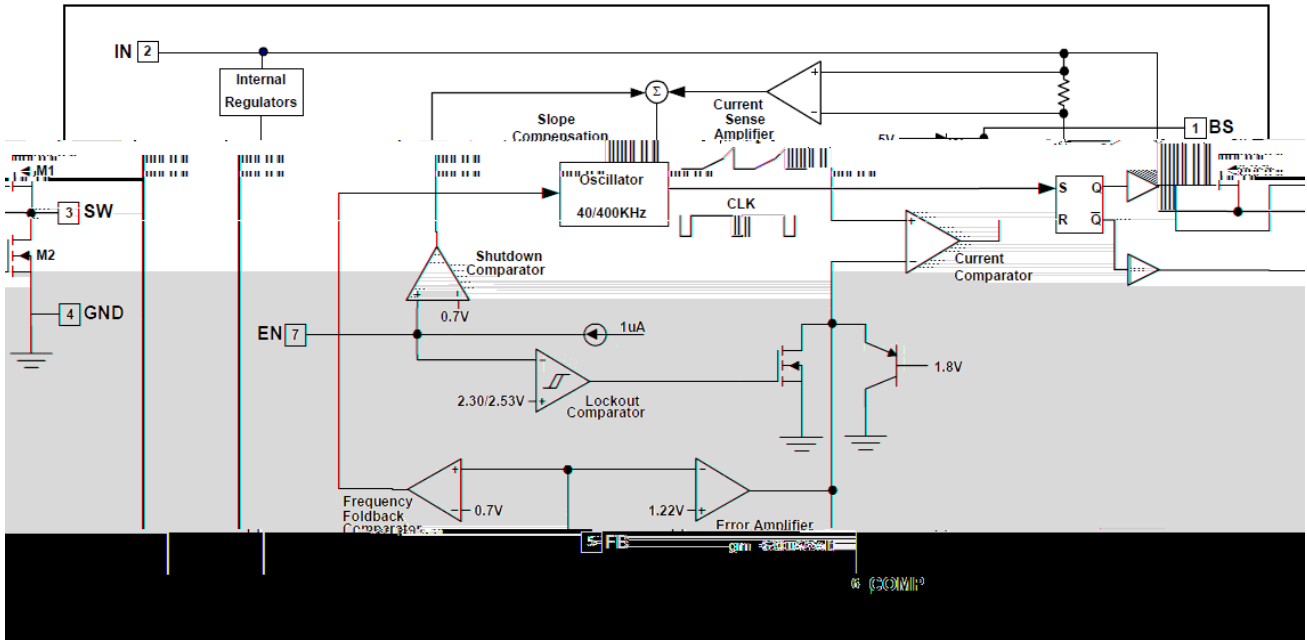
IN 2

Internal Regulators

Slope Compensation

Current Sense Amplifier

5V

1 BS

M1

3 SW

M2

4 GND

Oscillator

40/400KHz

CLK

S Q

R $\overline{Q}$

Current Comparator

Shutdown Comparator

0.7V

EN 7

1uA

2.30/2.53V

Lockout Comparator

1.8V

Frequency Foldback Comparator

0.7V

1.22V

Error Amplifier

5 FB

gm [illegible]

6 COMP